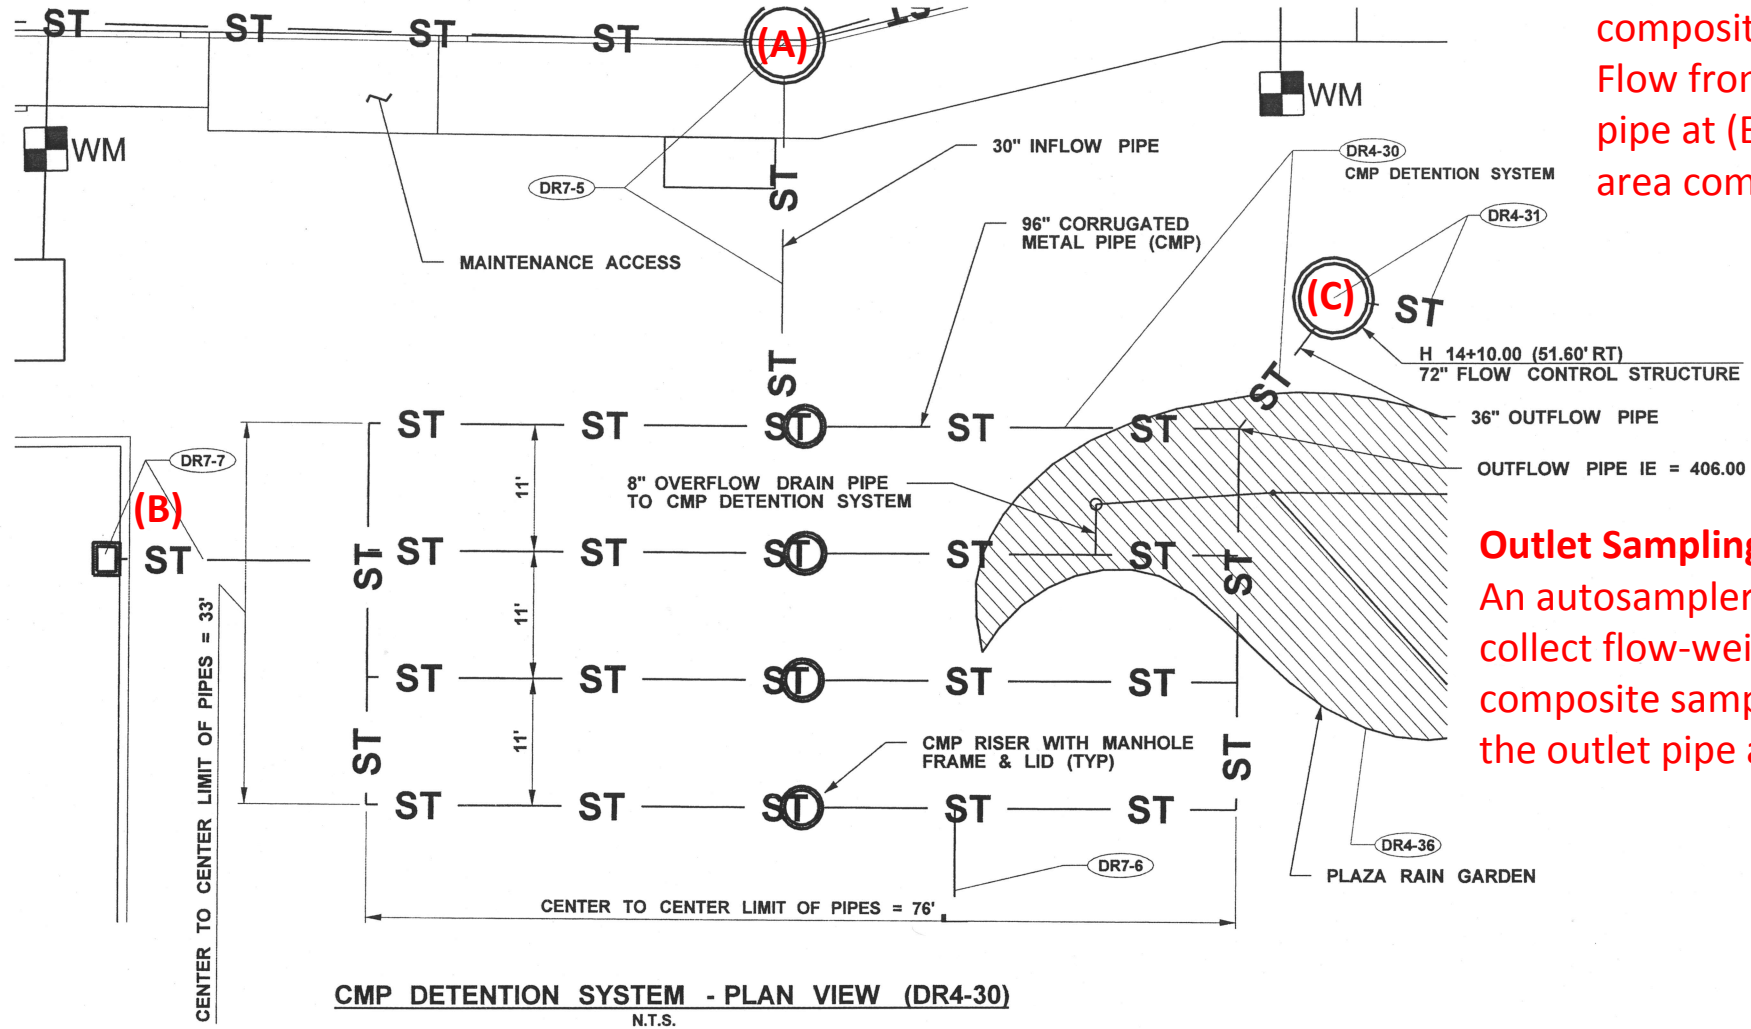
ST ST ST ST (A)

WM

WM

composit
Flow fror
pipe at (E
area com

30" INFLOW PIPE

DR7-5

ST

MAINTENANCE ACCESS

DR4-30
CMP DETENTION SYSTEM

DR4-31

96" CORRUGATED METAL PIPE (CMP)

(C) ST

H 14+10.00 (51.60' RT)
72" FLOW CONTROL STRUCTURE

ST

ST

36" OUTFLOW PIPE

OUTFLOW PIPE IE = 406.00

DR7-7

(B)

ST

ST ST ST ST ST

11'

8" OVERFLOW DRAIN PIPE TO CMP DETENTION SYSTEM

ST ST ST ST ST ST

ST

Outlet Sampling
An autosampler
collect flow-wei
composite samp
the outlet pipe a

11'

ST ST ST ST ST

11'

ST

CMP RISER WITH MANHOLE FRAME & LID (TYP)

ST

ST ST ST ST ST

CENTER TO CENTER LIMIT OF PIPES = 33'

DR4-36

DR7-6

PLAZA RAIN GARDEN

CENTER TO CENTER LIMIT OF PIPES = 76'

CMP DETENTION SYSTEM - PLAN VIEW (DR4-30)
N.T.S.